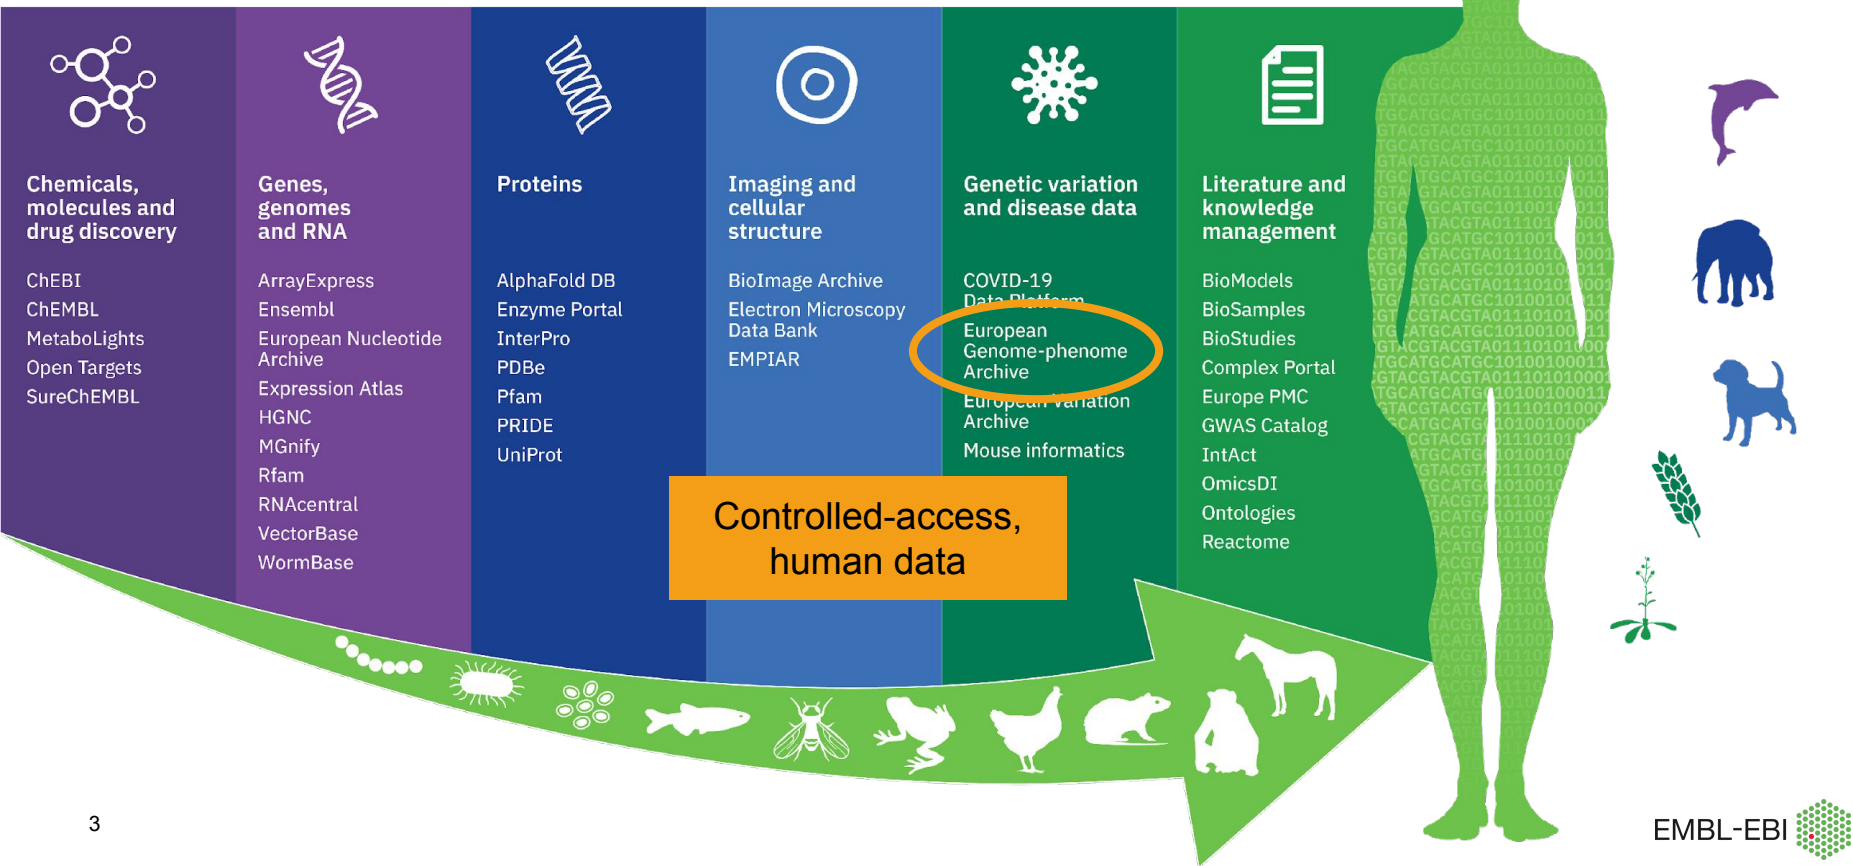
Chemicals, molecules and drug discovery

ChEBI
ChEMBL
MetaboLights
Open Targets
SureChEMBL

Genes, genomes and RNA

ArrayExpress
Ensembl
European Nucleotide Archive
Expression Atlas
HGNC
MGnify
Rfam
RNAcentral
VectorBase
WormBase

Proteins

AlphaFold DB
Enzyme Portal
InterPro
PDBe
Pfam
PRIDE
UniProt

Imaging and cellular structure

BioImage Archive
Electron Microscopy Data Bank
EMPIAR

Genetic variation and disease data

COVID-19 Data Platform
European Genome-phenome Archive
European Variation Archive
Mouse informatics

Literature and knowledge management

BioModels
BioSamples
BioStudies
Complex Portal
Europe PMC
GWAS Catalog
IntAct
OmicsDI
Ontologies
Reactome

Controlled-access, human data

3

EMBL-EBI